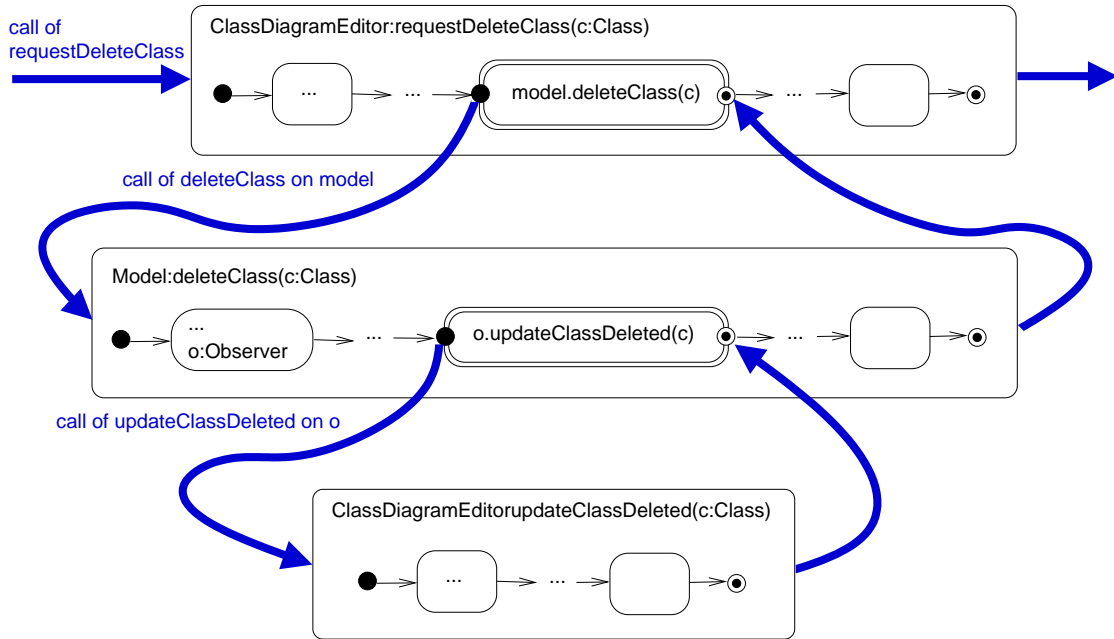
call of requestDeleteClass

ClassDiagramEditor:requestDeleteClass(c:Class)

...

...

model.deleteClass(c)

...

call of deleteClass on model

Model:deleteClass(c:Class)

...
o:Observer

...

o.updateClassDeleted(c)

...

call of updateClassDeleted on o

ClassDiagramEditorupdateClassDeleted(c:Class)

...

...